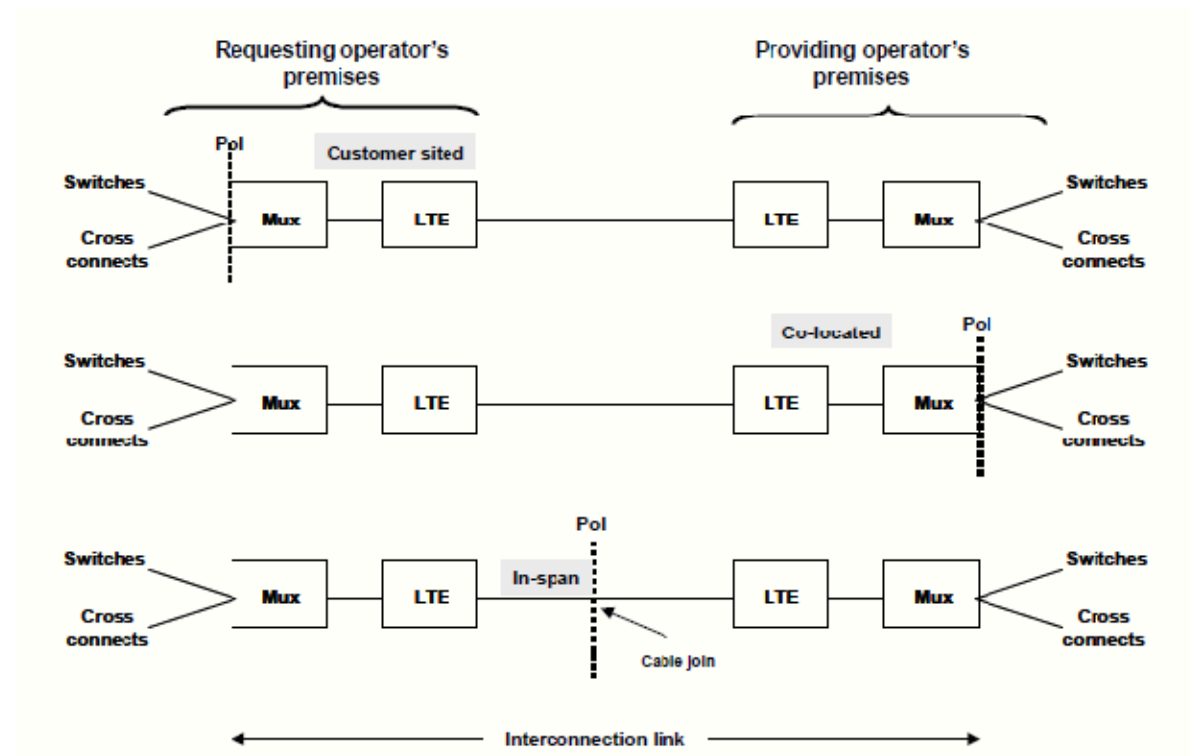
Requesting operator's premises

Providing operator's premises

PoI

Customer sited

Switches

Cross connects

Mux

LTE

LTE

Mux

Switches

Cross connects

Co-located

PoI

Switches

Cross connects

Mux

LTE

LTE

Mux

Switches

Cross connects

PoI

Switches

Cross connects

Mux

LTE

In-span

LTE

Mux

Switches

Cross connects

Cable join

Interconnection link